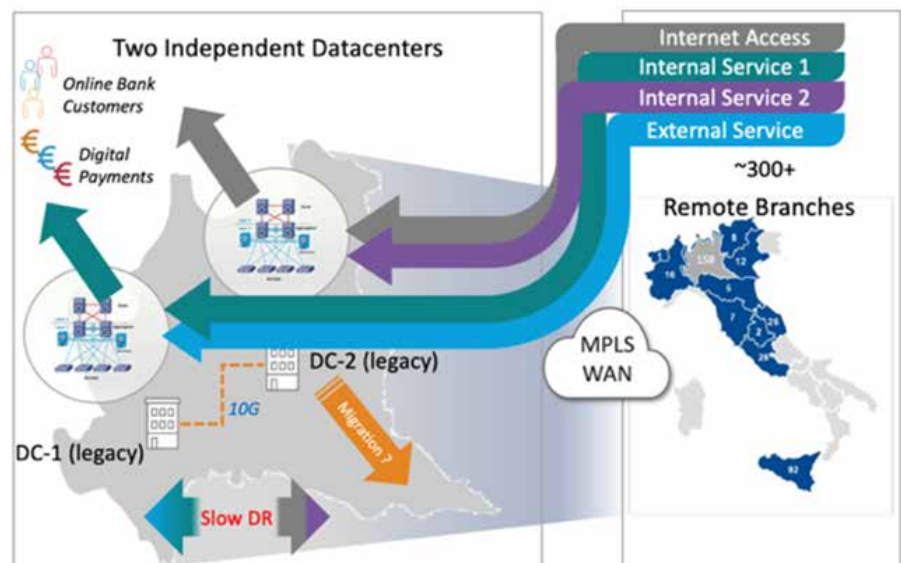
Two Independent Datacenters

Online Bank Customers

Digital Payments

Internet Access
Internal Service 1
Internal Service 2
External Service

~300+

Remote Branches

16
158
8
12
6
7
2
28
29
92

MPLS WAN

DC-2 (legacy)

10G

Migration ?

DC-1 (legacy)

Slow DR